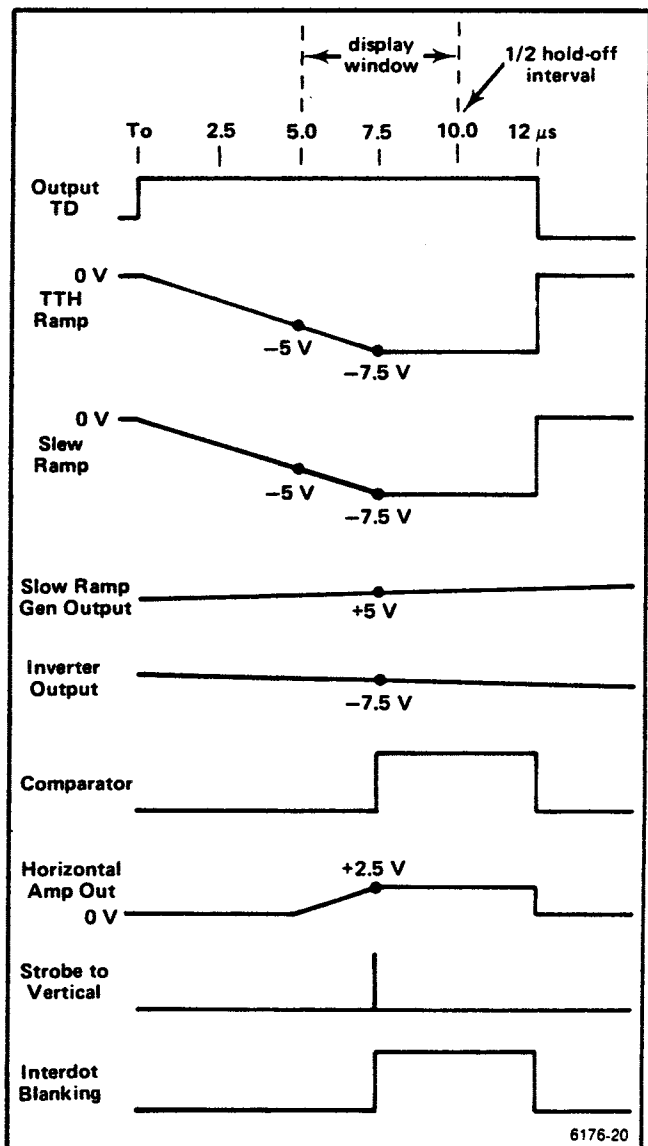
display window

1/2 hold-off interval

To 2.5 5.0 7.5 10.0 12 $\mu s$

Output TD

0 V
TTH Ramp
−5 V
−7.5 V

0 V
Slew Ramp
−5 V
−7.5 V

Slow Ramp Gen Output
+5 V

Inverter Output
−7.5 V

Comparator

Horizontal Amp Out
0 V
+2.5 V

Strobe to Vertical

Interdot Blanking

6176-20